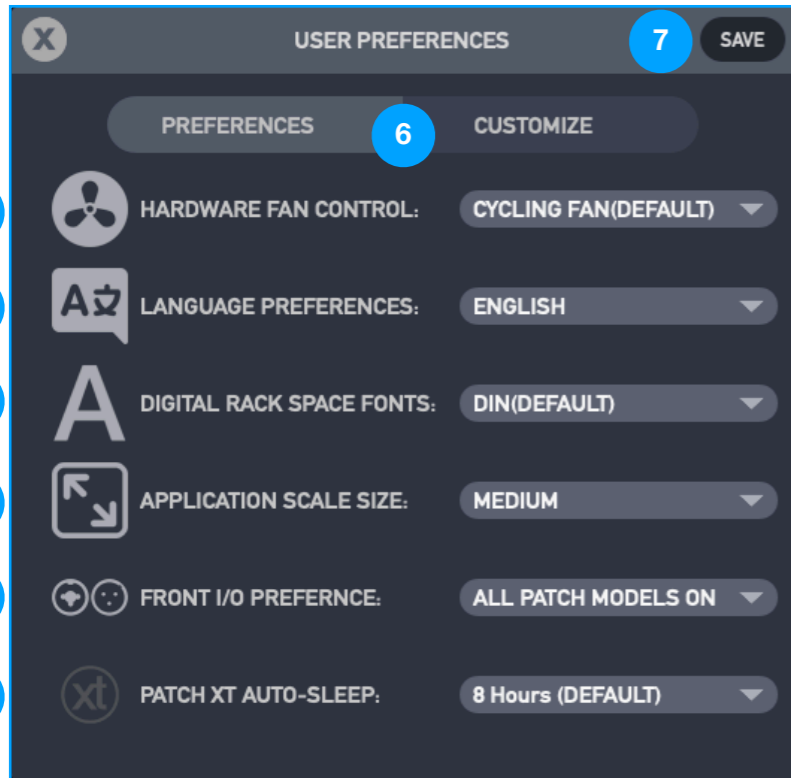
X USER PREFERENCES 7 SAVE

PREFERENCES 6 CUSTOMIZE

HARDWARE FAN CONTROL: CYCLING FAN(DEFAULT)

A文 LANGUAGE PREFERENCES: ENGLISH

A DIGITAL RACK SPACE FONTS: DIN(DEFAULT)

APPLICATION SCALE SIZE: MEDIUM

FRONT I/O PREFERNCE: ALL PATCH MODELS ON

xt PATCH XT AUTO-SLEEP: 8 Hours (DEFAULT)